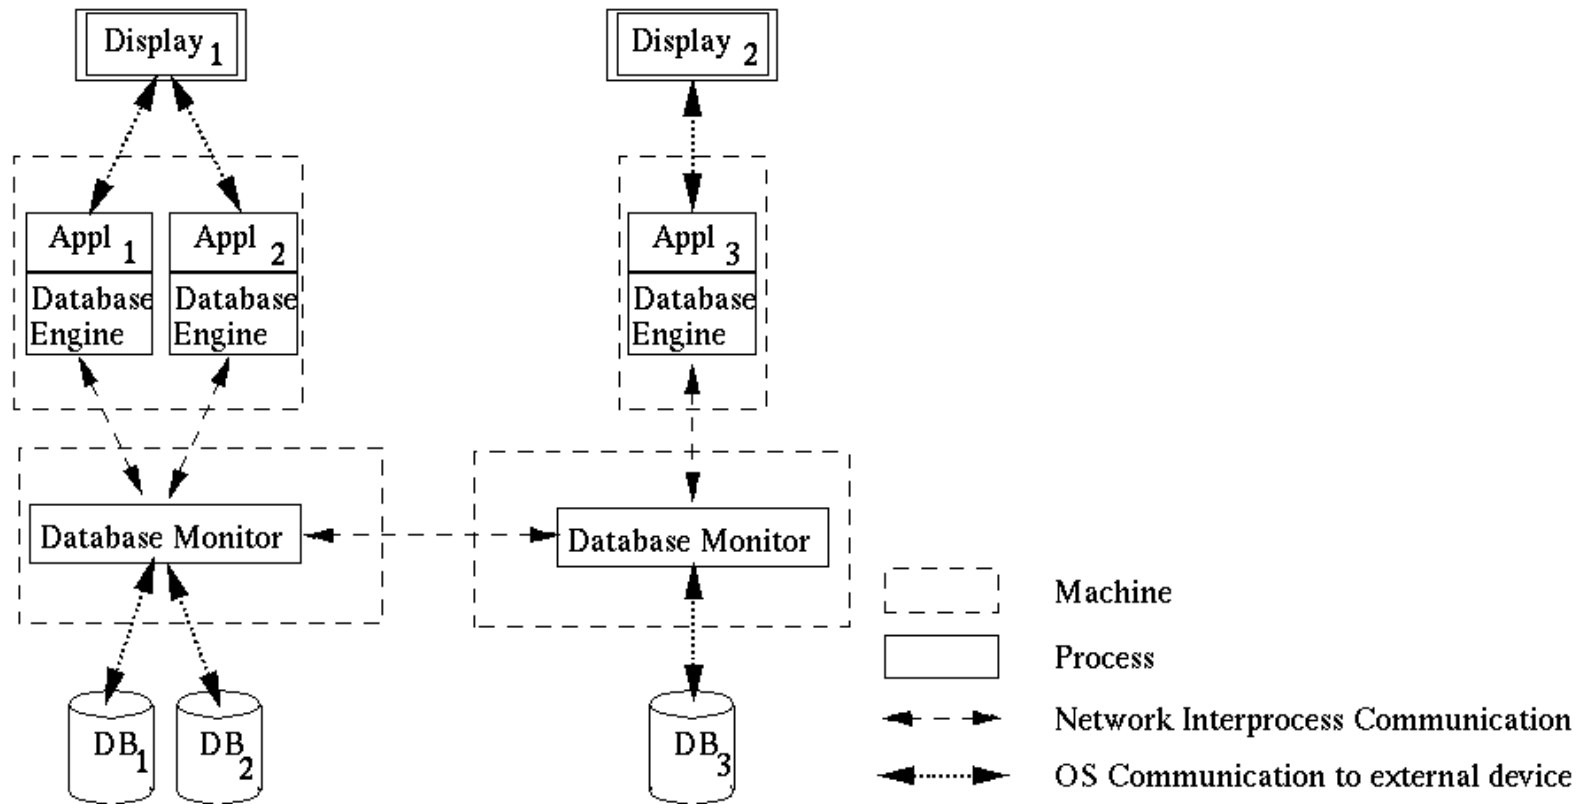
Display $_1$

Display $_2$

Appl $_1$
Database Engine

Appl $_2$
Database Engine

Appl $_3$
Database Engine

Database Monitor

Database Monitor

DB$_1$

DB$_2$

DB$_3$

Machine

Process

Network Interprocess Communication

OS Communication to external device